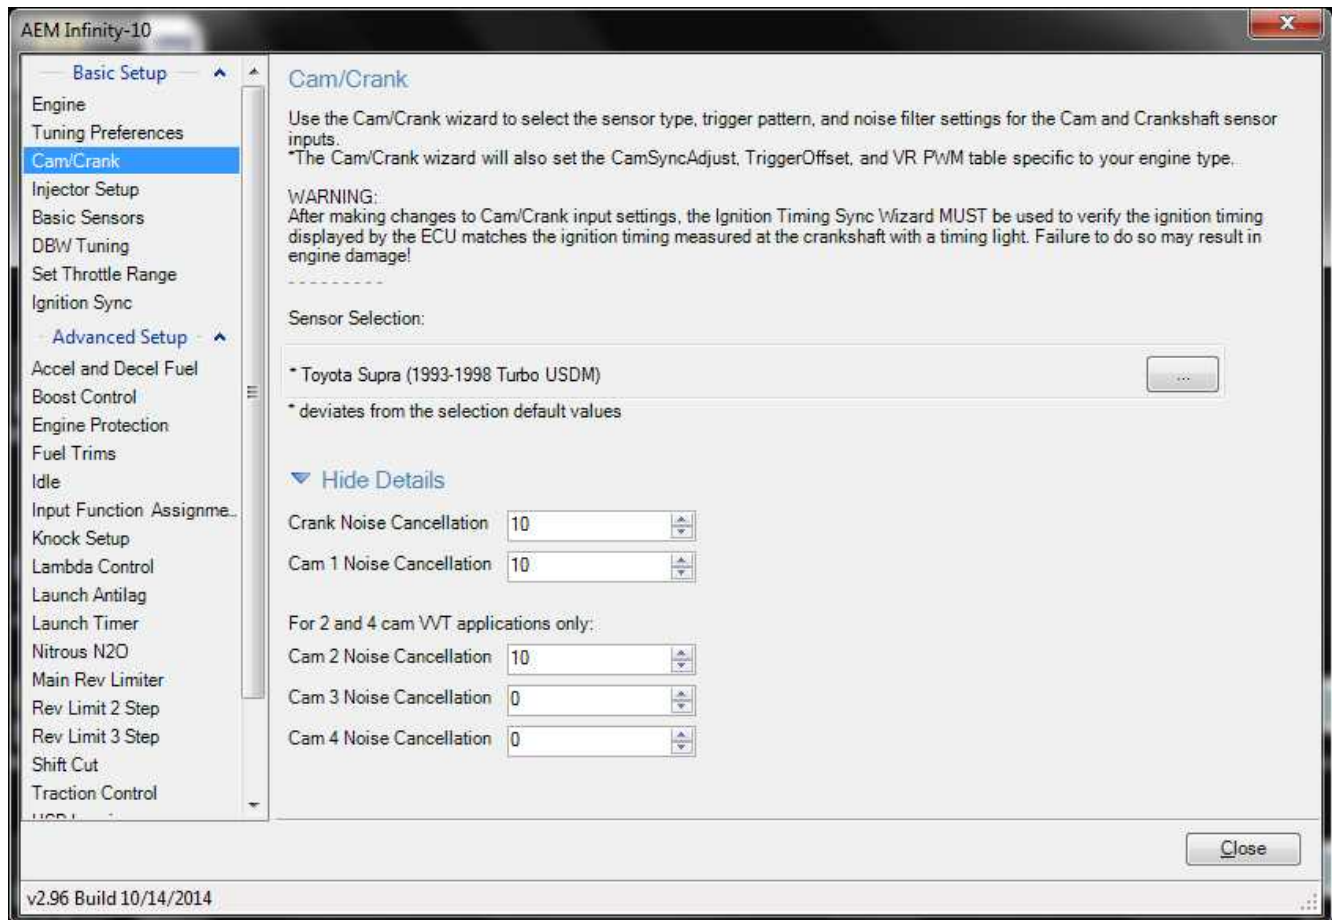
AEM Infinity-10

Basic Setup
Engine
Tuning Preferences
Cam/Crank
Injector Setup
Basic Sensors
DBW Tuning
Set Throttle Range
Ignition Sync
Advanced Setup
Accel and Decel Fuel
Boost Control
Engine Protection
Fuel Trims
Idle
Input Function Assignme...
Knock Setup
Lambda Control
Launch Antilag
Launch Timer
Nitrous N2O
Main Rev Limiter
Rev Limit 2 Step
Rev Limit 3 Step
Shift Cut
Traction Control
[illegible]

Cam/Crank

Use the Cam/Crank wizard to select the sensor type, trigger pattern, and noise filter settings for the Cam and Crankshaft sensor inputs.
*The Cam/Crank wizard will also set the CamSyncAdjust, TriggerOffset, and VR PWM table specific to your engine type.

WARNING:
After making changes to Cam/Crank input settings, the Ignition Timing Sync Wizard MUST be used to verify the ignition timing displayed by the ECU matches the ignition timing measured at the crankshaft with a timing light. Failure to do so may result in engine damage!
---------

Sensor Selection:

* Toyota Supra (1993-1998 Turbo USDM)
...

* deviates from the selection default values

Hide Details

Crank Noise Cancellation 10
Cam 1 Noise Cancellation 10

For 2 and 4 cam VVT applications only:
Cam 2 Noise Cancellation 10
Cam 3 Noise Cancellation 0
Cam 4 Noise Cancellation 0

Close

v2.96 Build 10/14/2014